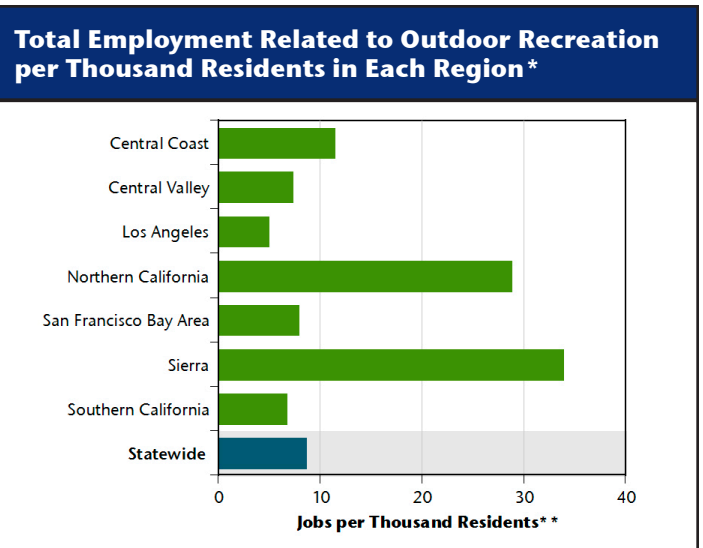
Total Employment Related to Outdoor Recreation per Thousand Residents in Each Region*

Central Coast
Central Valley
Los Angeles
Northern California
San Francisco Bay Area
Sierra
Southern California
Statewide

0
10
20
30
40

Jobs per Thousand Residents**